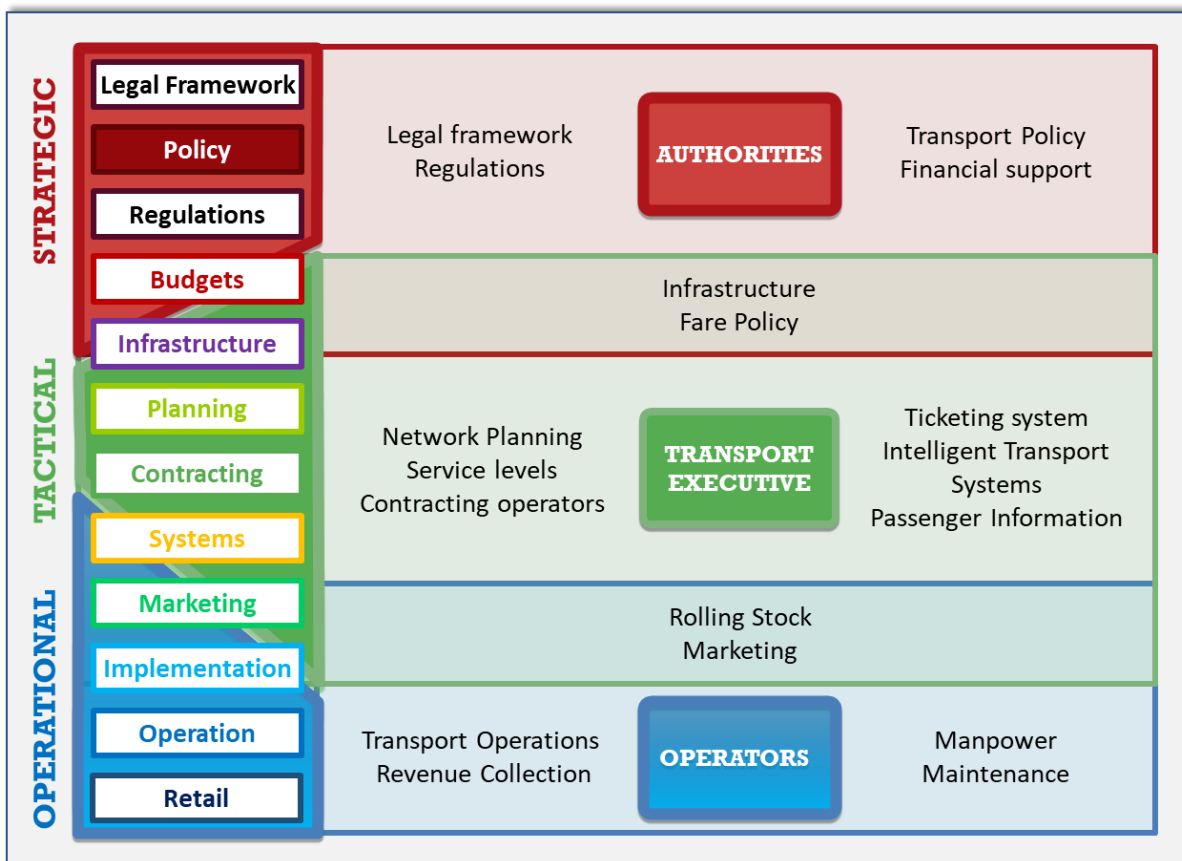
STRATEGIC

Legal Framework
Policy
Regulations
Budgets
Infrastructure

TACTICAL

Planning
Contracting
Systems

OPERATIONAL

Marketing
Implementation
Operation
Retail

Legal framework
Regulations

AUTHORITIES

Transport Policy
Financial support

Infrastructure
Fare Policy

Network Planning
Service levels
Contracting operators

TRANSPORT EXECUTIVE

Ticketing system
Intelligent Transport Systems
Passenger Information

Rolling Stock
Marketing

Transport Operations
Revenue Collection

OPERATORS

Manpower
Maintenance